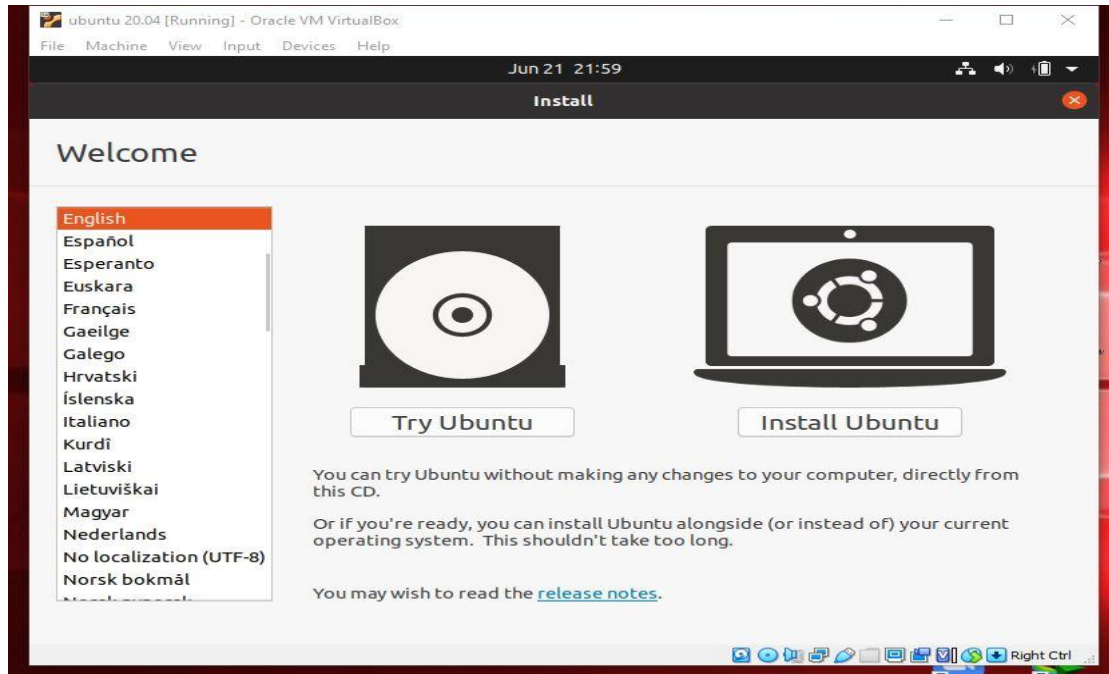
ubuntu 20.04 [Running] - Oracle VM VirtualBox

File Machine View Input Devices Help

Jun 21 21:59

Install

Welcome

English
Español
Esperanto
Euskara
Français
Gaeilge
Galego
Hrvatski
Íslenska
Italiano
Kurdî
Latviski
Lietuviškai
Magyar
Nederlands
No localization (UTF-8)
Norsk bokmål
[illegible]

Try Ubuntu

Install Ubuntu

You can try Ubuntu without making any changes to your computer, directly from this CD.

Or if you're ready, you can install Ubuntu alongside (or instead of) your current operating system. This shouldn't take too long.

You may wish to read the release notes.

Right Ctrl